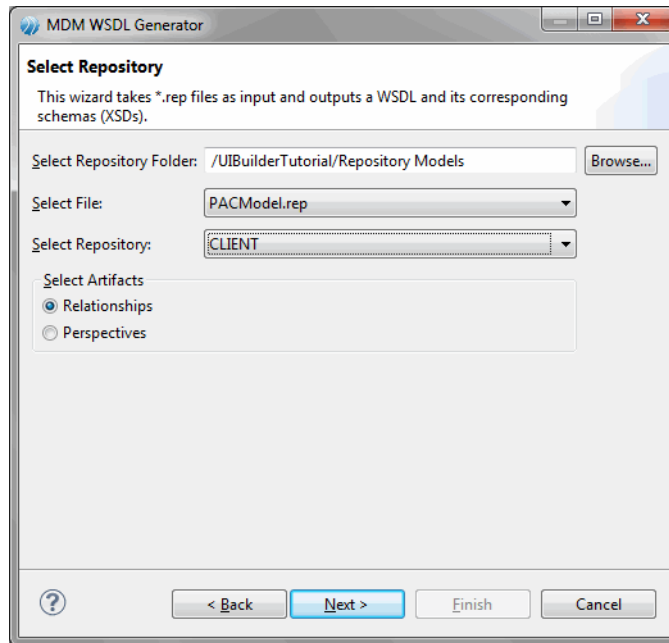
MDM WSDL Generator

Select Repository

This wizard takes *.rep files as input and outputs a WSDL and its corresponding schemas (XSDs).

Select Repository Folder: /UIBuilderTutorial/Repository Models Browse...

Select File: PACModel.rep

Select Repository: CLIENT

Select Artifacts

Relationships

Perspectives

?

< Back

Next >

Finish

Cancel